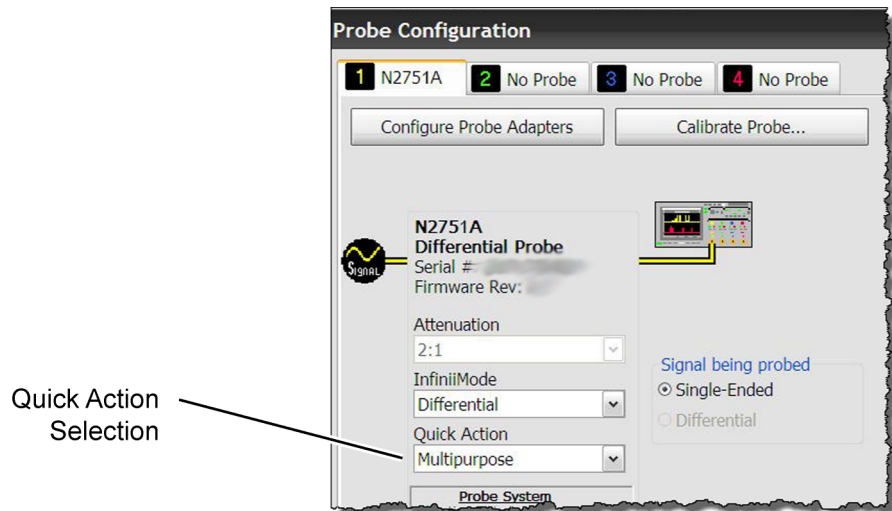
Probe Configuration

1 N2751A | 2 No Probe | 3 No Probe | 4 No Probe

Configure Probe Adapters

Calibrate Probe...

Signal

N2751A
Differential Probe
Serial # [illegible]
Firmware Rev: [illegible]

Attenuation
2:1

InfiniiMode
Differential

Quick Action
Multipurpose

Probe System

Signal being probed
Single-Ended
Differential

Quick Action Selection